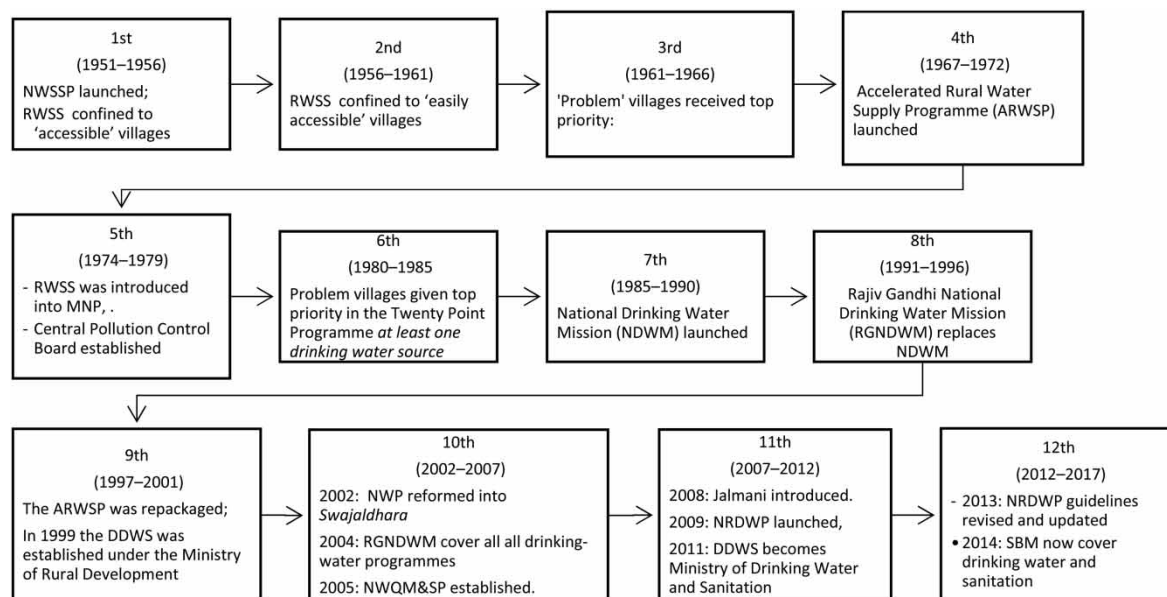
1st
(1951–1956)
NWSSP launched;
RWSS confined to 'accessible' villages

2nd
(1956–1961)
RWSS confined to 'easily accessible' villages

3rd
(1961–1966)
'Problem' villages received top priority:

4th
(1967–1972)
Accelerated Rural Water Supply Programme (ARWSP) launched

5th
(1974–1979)
- RWSS was introduced into MNP, .
- Central Pollution Control Board established

6th
(1980–1985
Problem villages given top priority in the Twenty Point Programme *at least one drinking water source*

7th
(1985–1990)
National Drinking Water Mission (NDWM) launched

8th
(1991–1996)
Rajiv Gandhi National Drinking Water Mission (RGNDWM) replaces NDWM

9th
(1997–2001)
The ARWSP was repackaged;
In 1999 the DDWS was established under the Ministry of Rural Development

10th
(2002–2007)
2002: NWP reformed into *Swajaldhara*
2004: RGNDWM cover all all drinking-water programmes
2005: NWQM&SP established.

11th
(2007–2012)
2008: Jalmani introduced.
2009: NRDWP launched,
2011: DDWS becomes Ministry of Drinking Water and Sanitation

12th
(2012–2017)
- 2013: NRDWP guidelines revised and updated
• 2014: SBM now cover drinking water and sanitation